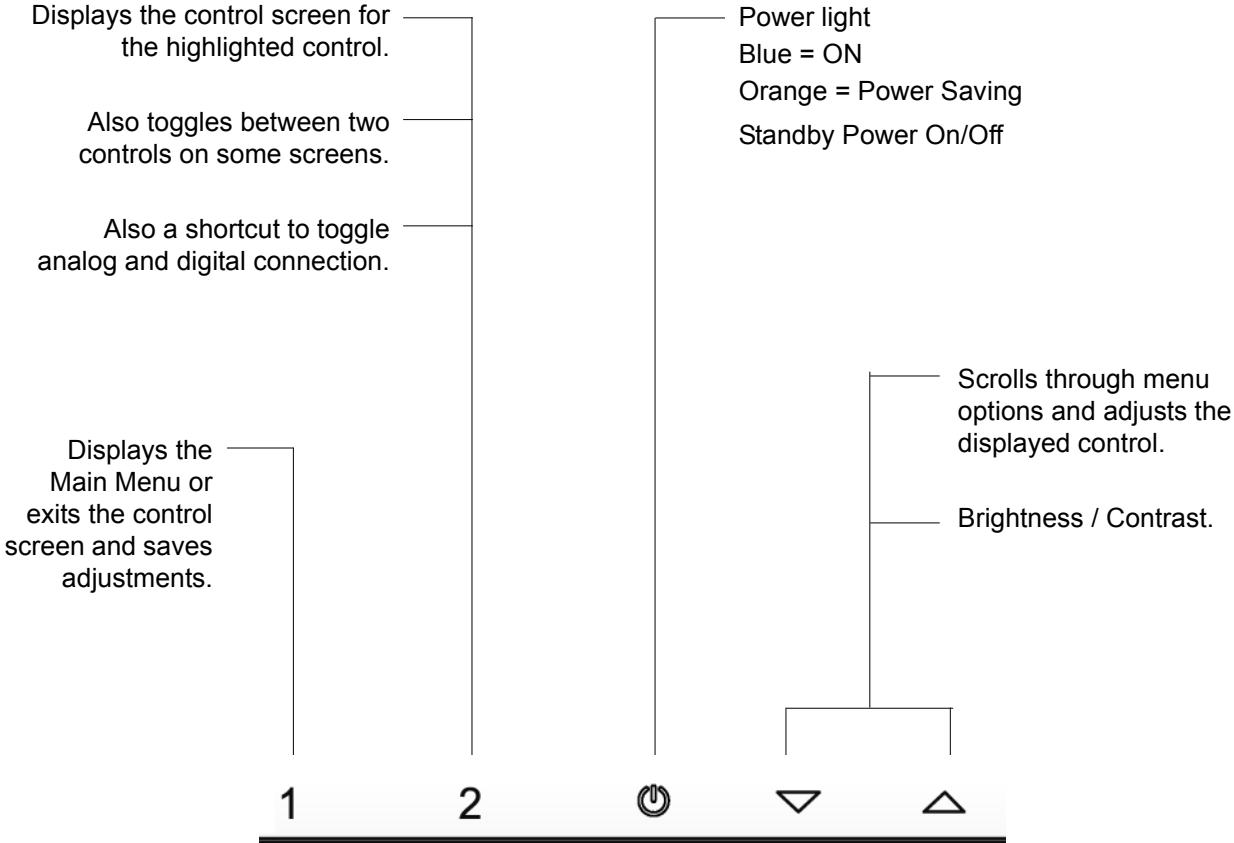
Displays the control screen for the highlighted control.

Also toggles between two controls on some screens.

Also a shortcut to toggle analog and digital connection.

Power light
Blue = ON
Orange = Power Saving
Standby Power On/Off

Scrolls through menu options and adjusts the displayed control.

Brightness / Contrast.

Displays the Main Menu or exits the control screen and saves adjustments.

1 2 ⏻ ▽ △